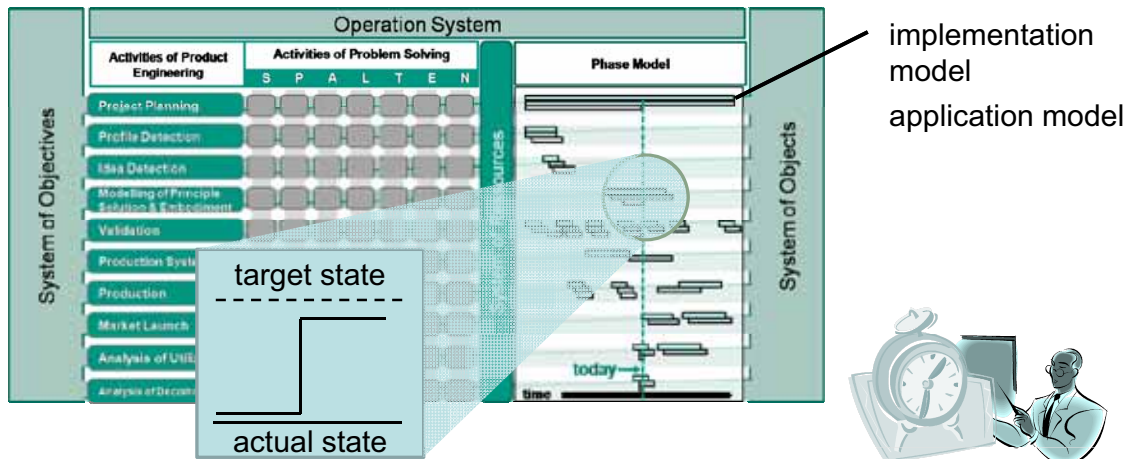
Operation System

System of Objectives

Activities of Product Engineering

Activities of Problem Solving

S P A L T E N

Project Planning

Profile Detection

Idea Detection

Modelling of Principle Solution & Embodiment

Validation

Production Syste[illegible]

Production

Market Launch

Analysis of Utili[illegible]

Analysis of Decom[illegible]

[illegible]ources

Phase Model

today

time

System of Objects

implementation model

application model

target state

actual state